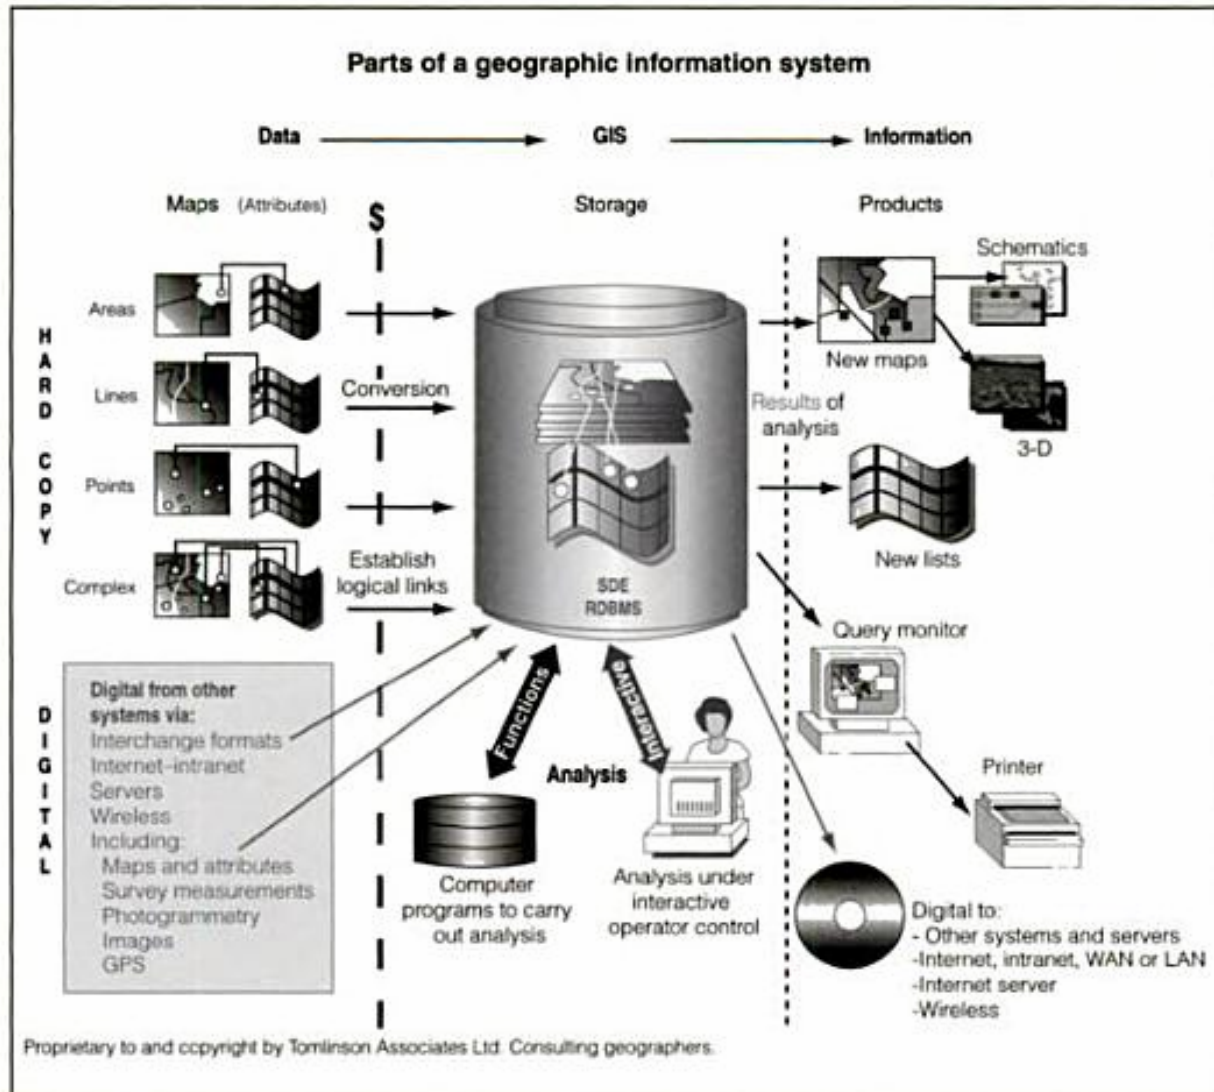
Parts of a geographic information system

Data → GIS → Information

Maps (Attributes)

S

Storage

Products

HARD COPY

Areas

Lines

Points

Complex

Conversion

Establish logical links

SDE RDBMS

Schematics

New maps

Results of analysis

3-D

New lists

Query monitor

Printer

DIGITAL

Digital from other systems via:
Interchange formats
Internet-intranet
Servers
Wireless
Including:
Maps and attributes
Survey measurements
Photogrammetry
Images
GPS

Functions

Interactive

Analysis

Computer programs to carry out analysis

Analysis under interactive operator control

Digital to:
- Other systems and servers
-Internet, intranet, WAN or LAN
-Internet server
-Wireless

Proprietary to and copyright by Tomlinson Associates Ltd. Consulting geographers.